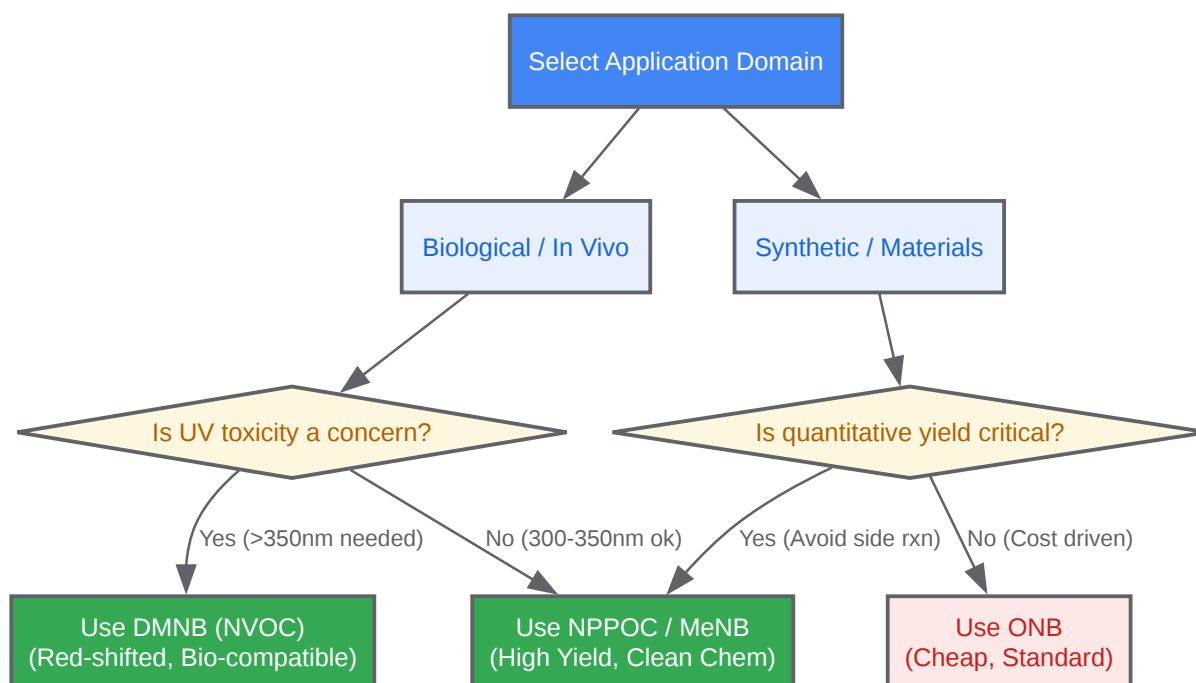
Select Application Domain

Biological / In Vivo

Synthetic / Materials

Is UV toxicity a concern?

Is quantitative yield critical?

Yes (>350nm needed)

No (300-350nm ok)

Yes (Avoid side rxn)

No (Cost driven)

Use DMNB (NVOC)
(Red-shifted, Bio-compatible)

Use NPPOC / MeNB
(High Yield, Clean Chem)

Use ONB
(Cheap, Standard)